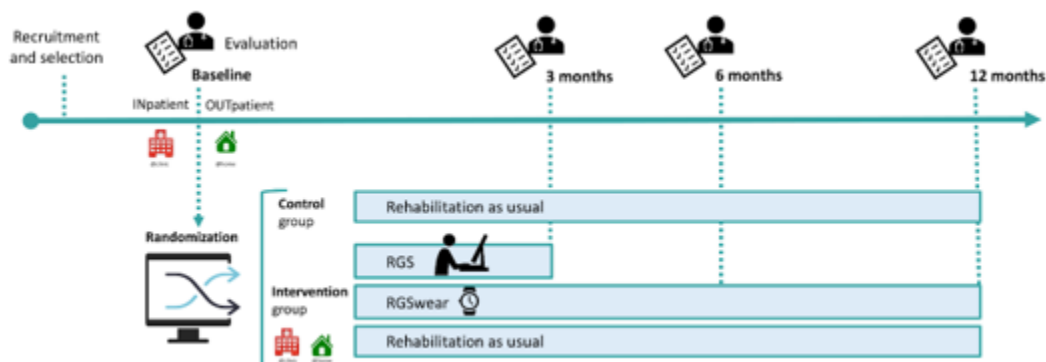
Recruitment and selection

Evaluation

Baseline

INpatient OUTpatient

3 months

6 months

12 months

Control group

Rehabilitation as usual

Randomization

RGS

Intervention group

RGSwear

Rehabilitation as usual